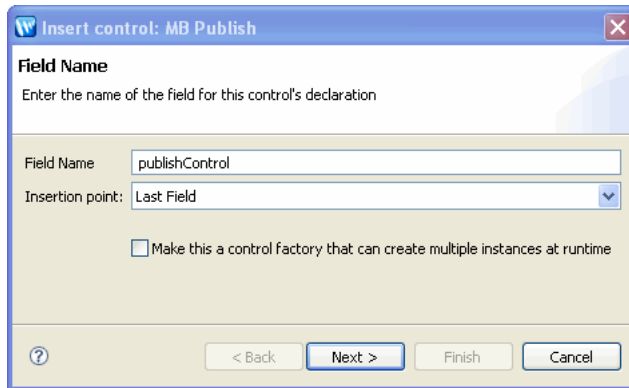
Insert control: MB Publish

Field Name

Enter the name of the field for this control's declaration

Field Name publishControl

Insertion point: Last Field

Make this a control factory that can create multiple instances at runtime

?

< Back Next > Finish Cancel